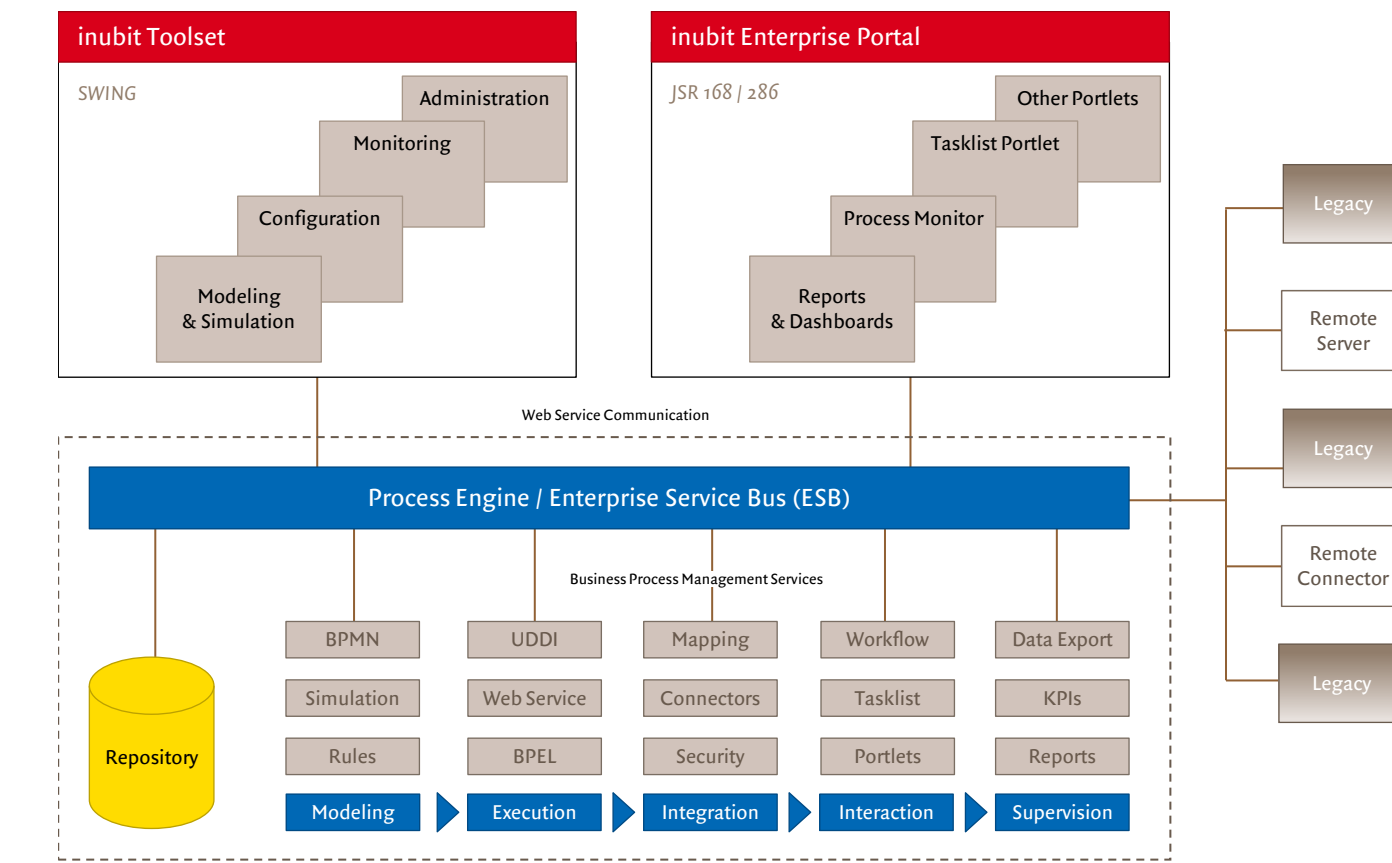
inubit Toolset

SWING

Administration

Monitoring

Configuration

Modeling & Simulation

inubit Enterprise Portal

JSR 168 | 286

Other Portlets

Tasklist Portlet

Process Monitor

Reports & Dashboards

Legacy

Remote Server

Legacy

Remote Connector

Legacy

Web Service Communication

Process Engine / Enterprise Service Bus (ESB)

Business Process Management Services

Repository

| BPMN | UDDI | Mapping | Workflow | Data Export |
|---|---|---|---|---|
| Simulation | Web Service | Connectors | Tasklist | KPIs |
| Rules | BPEL | Security | Portlets | Reports |
| Modeling | Execution | Integration | Interaction | Supervision |